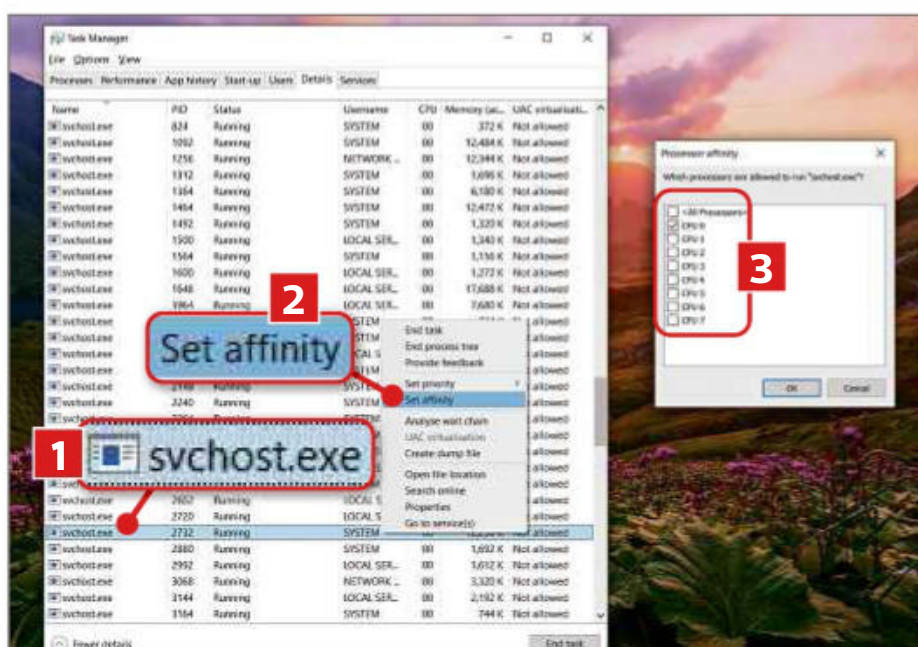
Task Manager

File Options View

Processes Performance App history Start-up Users Details Services

| Name | PID | Status | Username | CPU | Memory (ac... | UAC virtualisatio... |
|---|---|---|---|---|---|---|
| svchost.exe | 824 | Running | SYSTEM | 00 | 372 K | Not allowed |
| svchost.exe | 1092 | Running | SYSTEM | 00 | 12,484 K | Not allowed |
| svchost.exe | 1256 | Running | NETWORK ... | 00 | 12,344 K | Not allowed |
| svchost.exe | 1312 | Running | SYSTEM | 00 | 3,696 K | Not allowed |
| svchost.exe | 1364 | Running | SYSTEM | 00 | 6,180 K | Not allowed |
| svchost.exe | 1464 | Running | SYSTEM | 00 | 12,472 K | Not allowed |
| svchost.exe | 1492 | Running | SYSTEM | 00 | 1,320 K | Not allowed |
| svchost.exe | 1500 | Running | LOCAL SER... | 00 | 1,340 K | Not allowed |
| svchost.exe | 1564 | Running | SYSTEM | 00 | 1,156 K | Not allowed |
| svchost.exe | 1600 | Running | LOCAL SER... | 00 | 1,272 K | Not allowed |
| svchost.exe | 1648 | Running | SYSTEM | 00 | 17,688 K | Not allowed |
| svchost.exe | 1964 | Running | LOCAL SER... | 00 | 7,680 K | Not allowed |
| svchost.exe | 2148 | Running | SYSTEM | | | Not allowed |
| svchost.exe | 3240 | Running | SYSTEM | | | Not allowed |
| svchost.exe | 2657 | Running | LOCAL S... | | | Not allowed |
| svchost.exe | 2720 | Running | LOCAL S... | | | Not allowed |
| svchost.exe | 2732 | Running | SYSTEM | | | Not allowed |
| svchost.exe | 2880 | Running | SYSTEM | 00 | 1,692 K | Not allowed |
| svchost.exe | 2992 | Running | LOCAL SER... | 00 | 1,612 K | Not allowed |
| svchost.exe | 3068 | Running | NETWORK ... | 00 | 3,320 K | Not allowed |
| svchost.exe | 3144 | Running | LOCAL SER... | 00 | 2,192 K | Not allowed |
| svchost.exe | 3164 | Running | SYSTEM | 00 | 744 K | Not allowed |

End task
End process tree
Provide feedback
Set priority
Set affinity
Analyse wait chain
UAC virtualisation
Create dump file
Open file location
Search online
Properties
Go to service(s)

2 Set affinity

1 svchost.exe

Fewer details

End task

Processor affinity

Which processors are allowed to run "svchost.exe"?

<All Processors>
CPU 0
CPU 1
CPU 2
CPU 3
CPU 4
CPU 5
CPU 6
CPU 7

3

OK Cancel